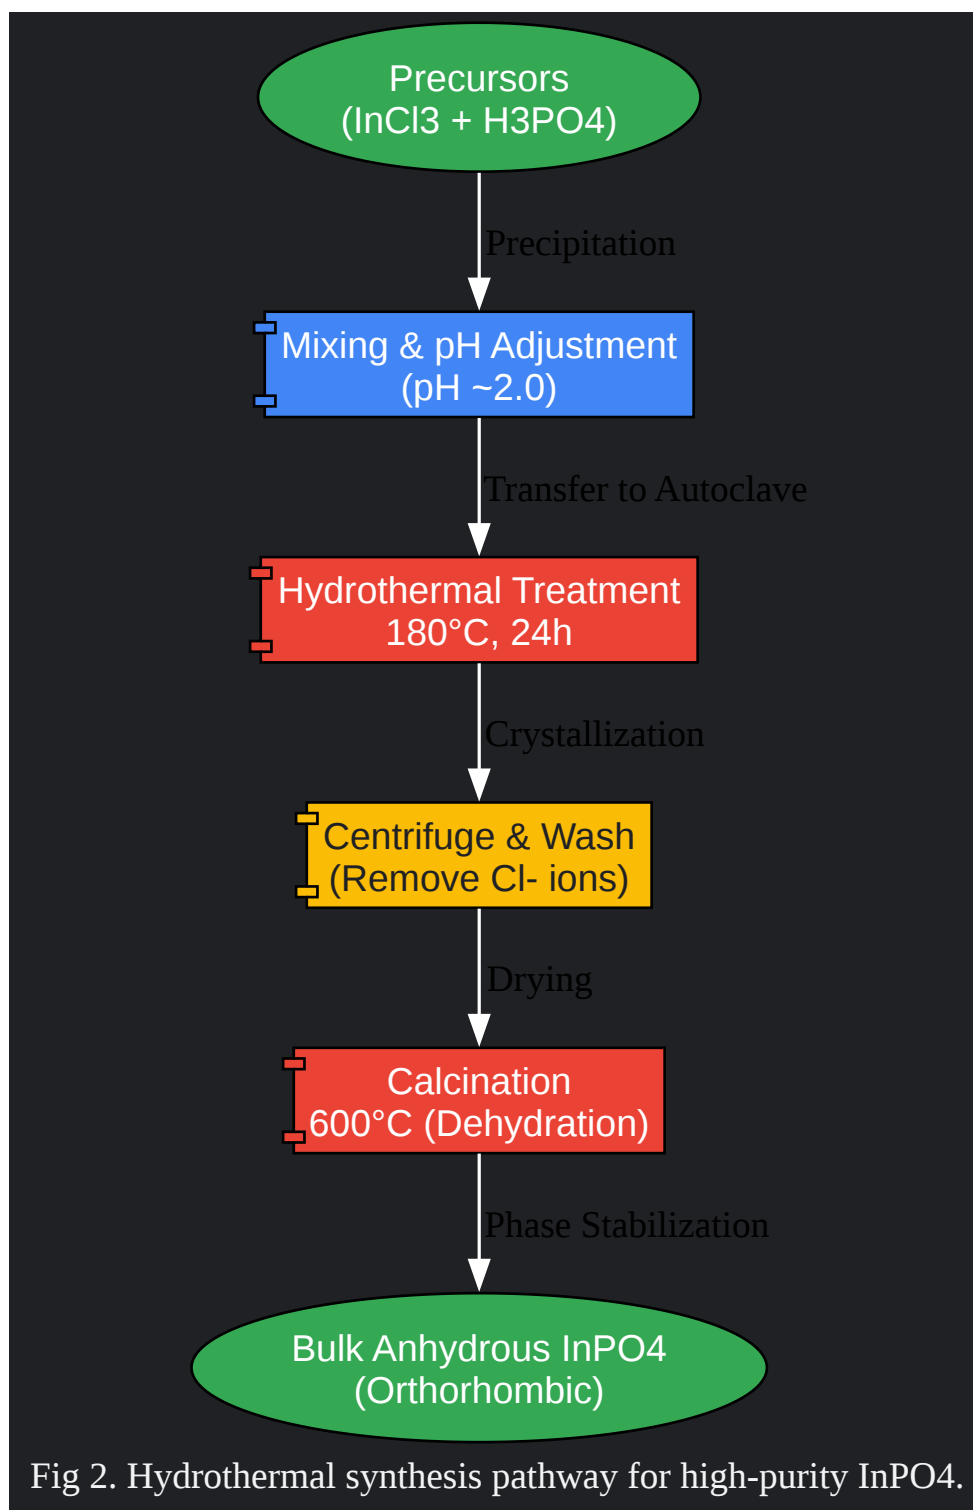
Precursors
(InCl3 + H3PO4)

Precipitation

Mixing & pH Adjustment
(pH ~2.0)

Transfer to Autoclave

Hydrothermal Treatment
180°C, 24h

Crystallization

Centrifuge & Wash
(Remove Cl- ions)

Drying

Calcination
600°C (Dehydration)

Phase Stabilization

Bulk Anhydrous InPO4
(Orthorhombic)

Fig 2. Hydrothermal synthesis pathway for high-purity InPO4.